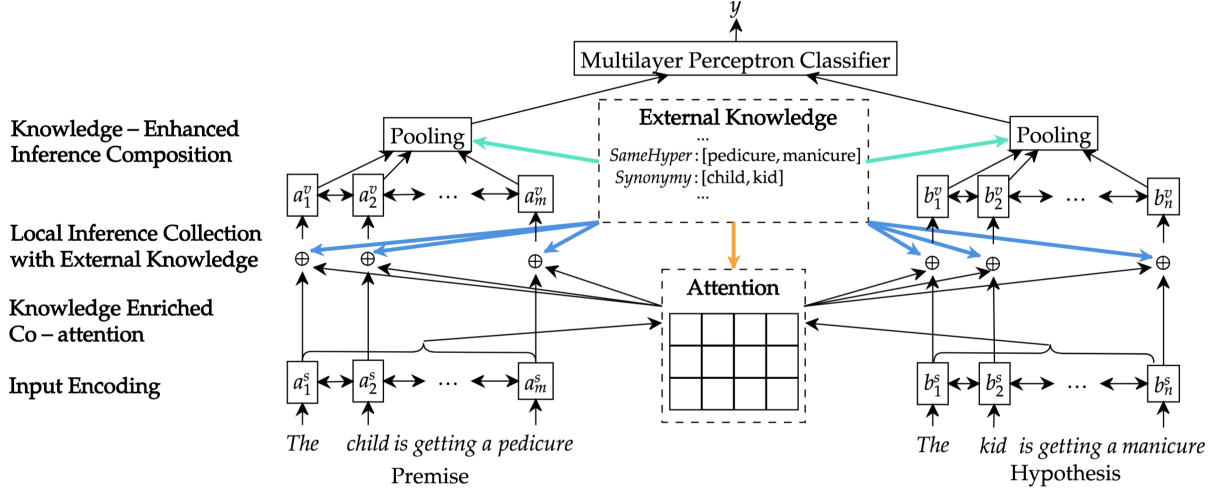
$y$

Multilayer Perceptron Classifier

Knowledge – Enhanced Inference Composition

Pooling

External Knowledge
...
*SameHyper* : [pedicure, manicure]
*Synonymy* : [child, kid]
...

Pooling

$a_1^v$ $a_2^v$ ... $a_m^v$

$b_1^v$ $b_2^v$ ... $b_n^v$

Local Inference Collection with External Knowledge

$\oplus$ $\oplus$ $\oplus$

$\oplus$ $\oplus$ $\oplus$

Knowledge Enriched Co – attention

Attention

Input Encoding

$a_1^s$ $a_2^s$ ... $a_m^s$

$b_1^s$ $b_2^s$ ... $b_n^s$

*The* *child is getting a pedicure*
Premise

*The* *kid* *is getting a manicure*
Hypothesis